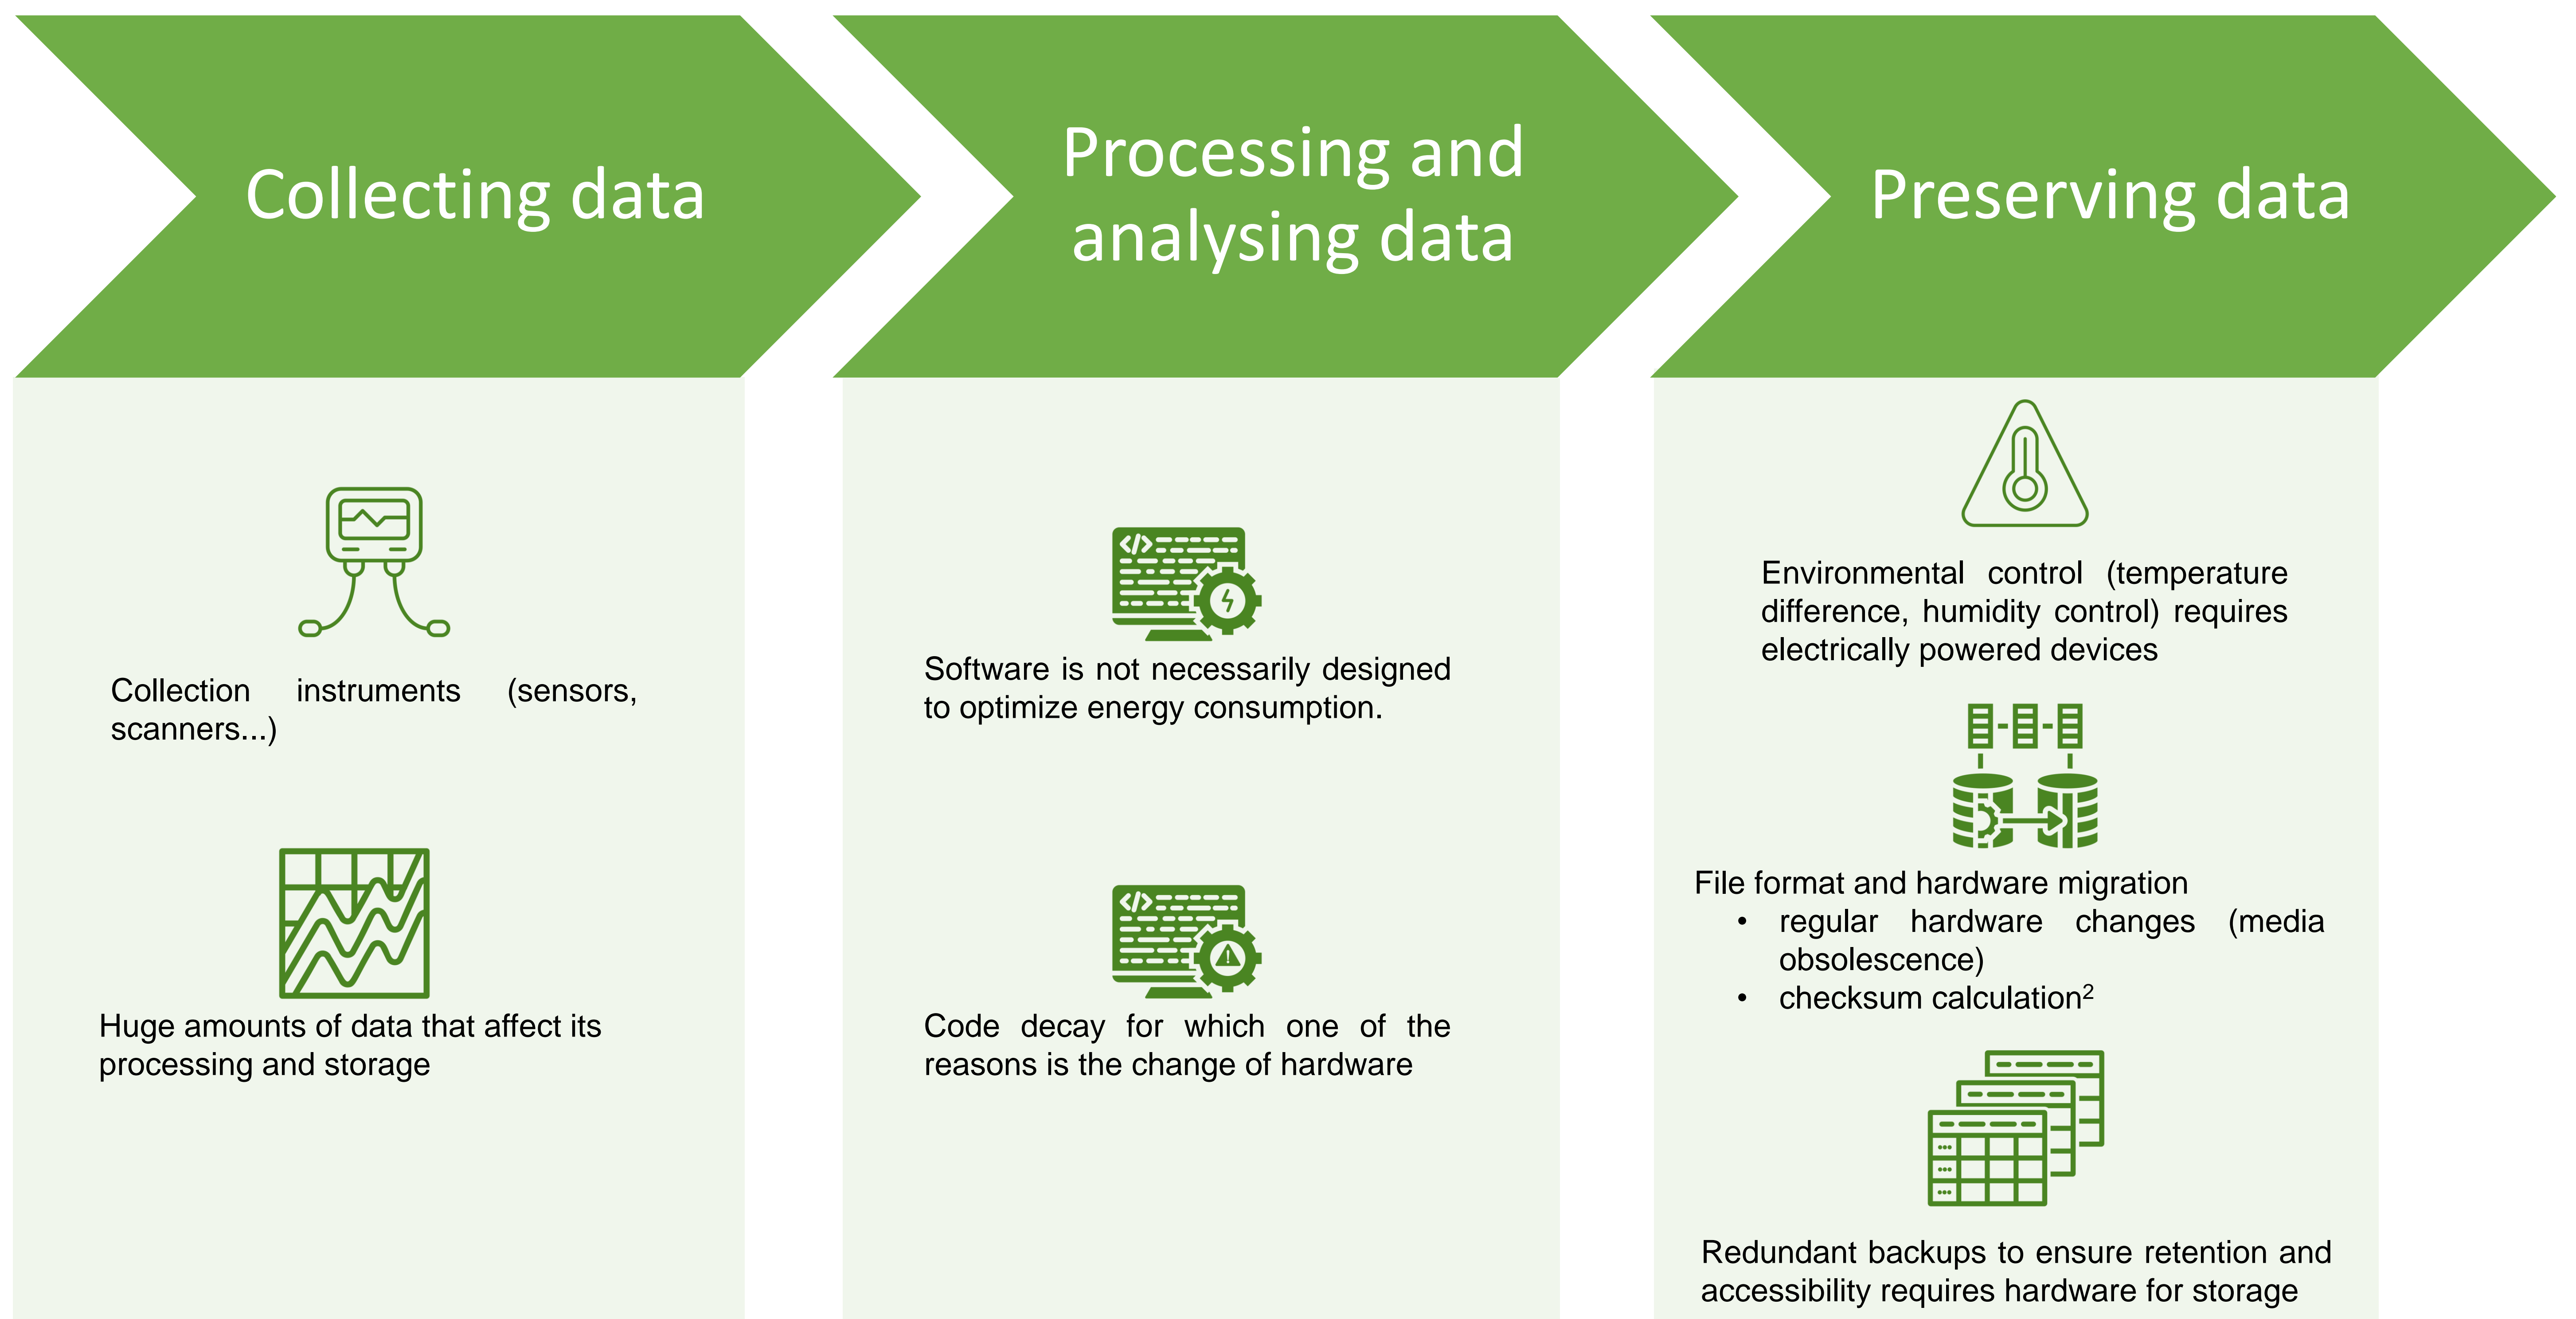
Collecting data

Collection instruments (sensors, scanners...)

Huge amounts of data that affect its processing and storage

Processing and analysing data

Software is not necessarily designed to optimize energy consumption.

Code decay for which one of the reasons is the change of hardware

Preserving data

Environmental control (temperature difference, humidity control) requires electrically powered devices

File format and hardware migration
• regular hardware changes (media obsolescence)
• checksum calculation$^2$

Redundant backups to ensure retention and accessibility requires hardware for storage